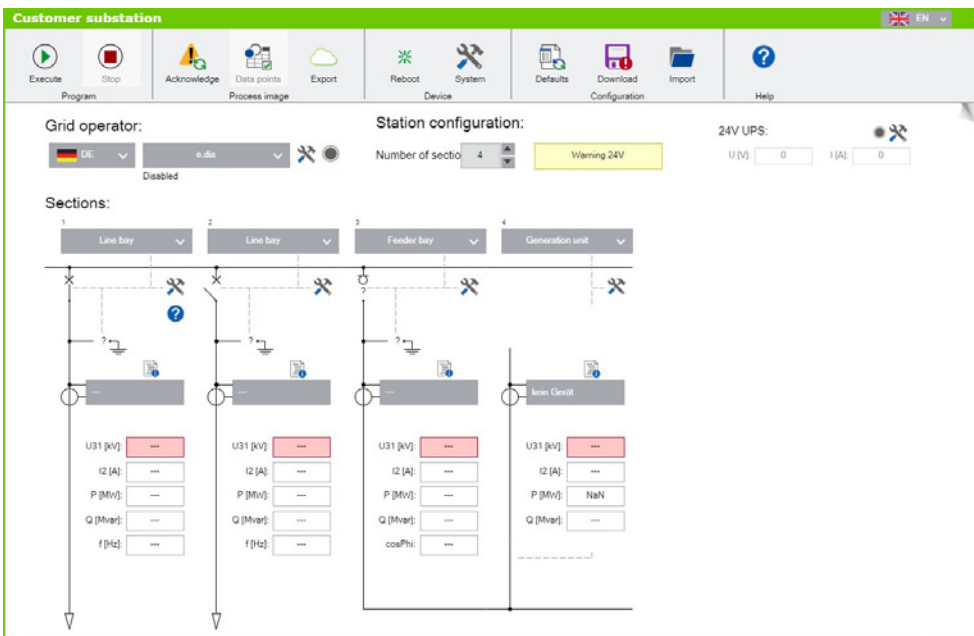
Customer substation

EN

Execute Stop
Program

Acknowledge Data points Export
Process image

Reboot System
Device

Defaults Download Import
Configuration

Help

Grid operator:

DE

e.dis

Disabled

Station configuration:

Number of sectio 4

Warning 24V

24V UPS:

U [V]: 0 I [A]: 0

Sections:

1 Line bay

2 Line bay

3 Feeder bay

4 Generation unit

---

---

---

kein Gerät

| U31 [kV]: | --- | U31 [kV]: | --- | U31 [kV]: | --- | U31 [kV]: | --- |
|---|---|---|---|---|---|---|---|
| I2 [A]: | --- | I2 [A]: | --- | I2 [A]: | --- | I2 [A]: | --- |
| P [MW]: | --- | P [MW]: | --- | P [MW]: | --- | P [MW]: | NaN |
| Q [Mvar]: | --- | Q [Mvar]: | --- | Q [Mvar]: | --- | Q [Mvar]: | --- |
| f [Hz]: | --- | f [Hz]: | --- | cosPhi: | --- | | |